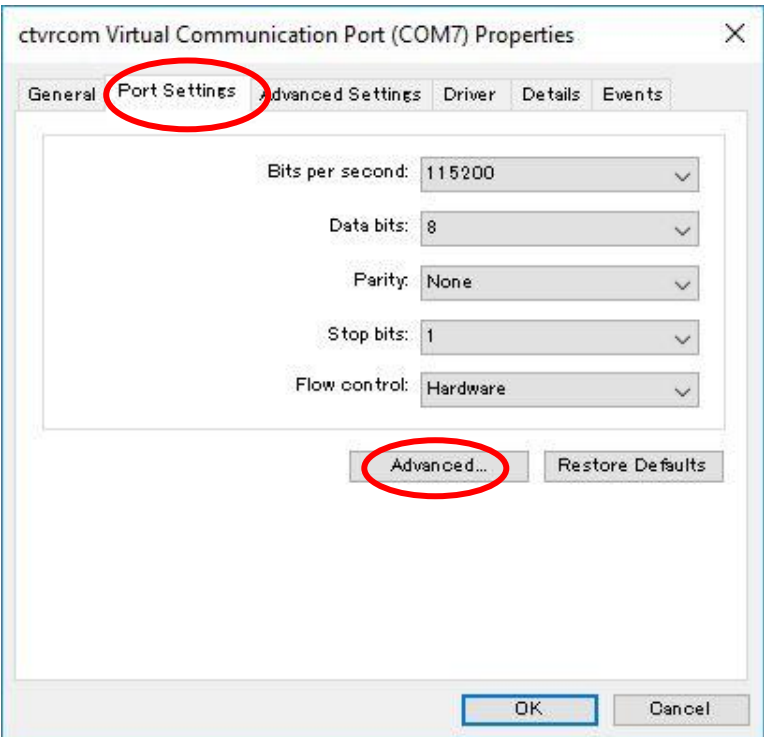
ctvrcom Virtual Communication Port (COM7) Properties ×

General | Port Settings | Advanced Settings | Driver | Details | Events

Bits per second: 115200

Data bits: 8

Parity: None

Stop bits: 1

Flow control: Hardware

Advanced... Restore Defaults

OK Cancel